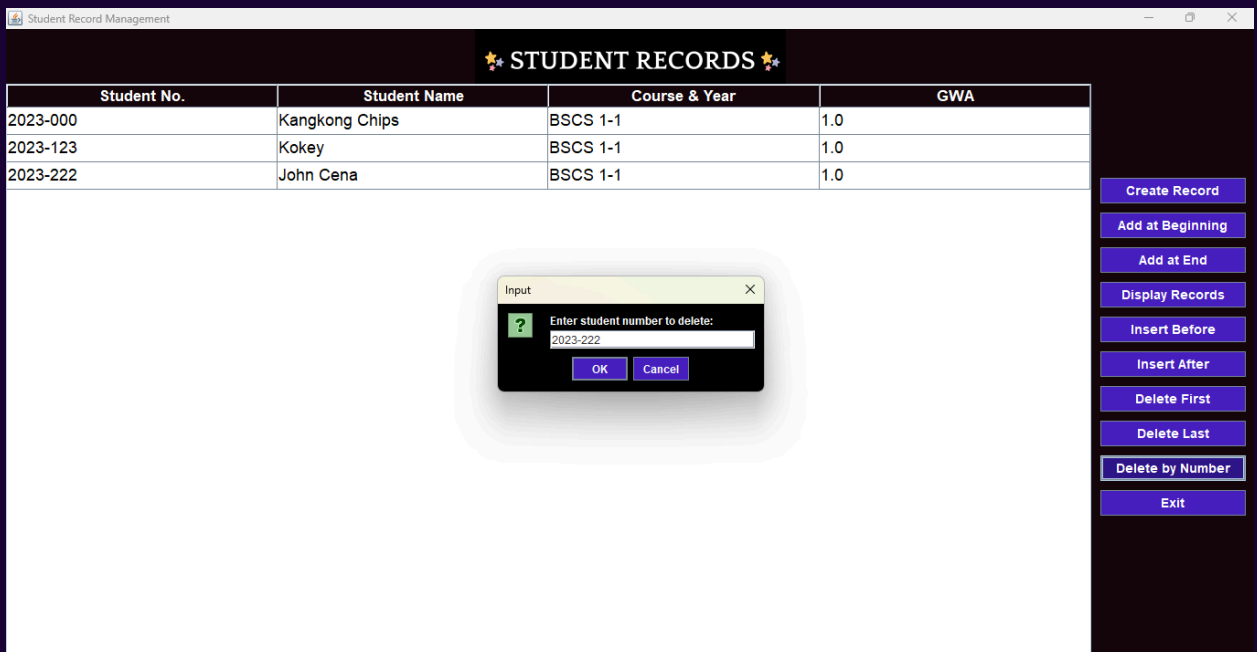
Student Record Management

STUDENT RECORDS

| Student No. | Student Name | Course & Year | GWA |
|---|---|---|---|
| 2023-000 | Kangkong Chips | BSCS 1-1 | 1.0 |
| 2023-123 | Kokey | BSCS 1-1 | 1.0 |
| 2023-222 | John Cena | BSCS 1-1 | 1.0 |

Input

?

Enter student number to delete:

2023-222

OK
Cancel

Create Record
Add at Beginning
Add at End
Display Records
Insert Before
Insert After
Delete First
Delete Last
Delete by Number
Exit